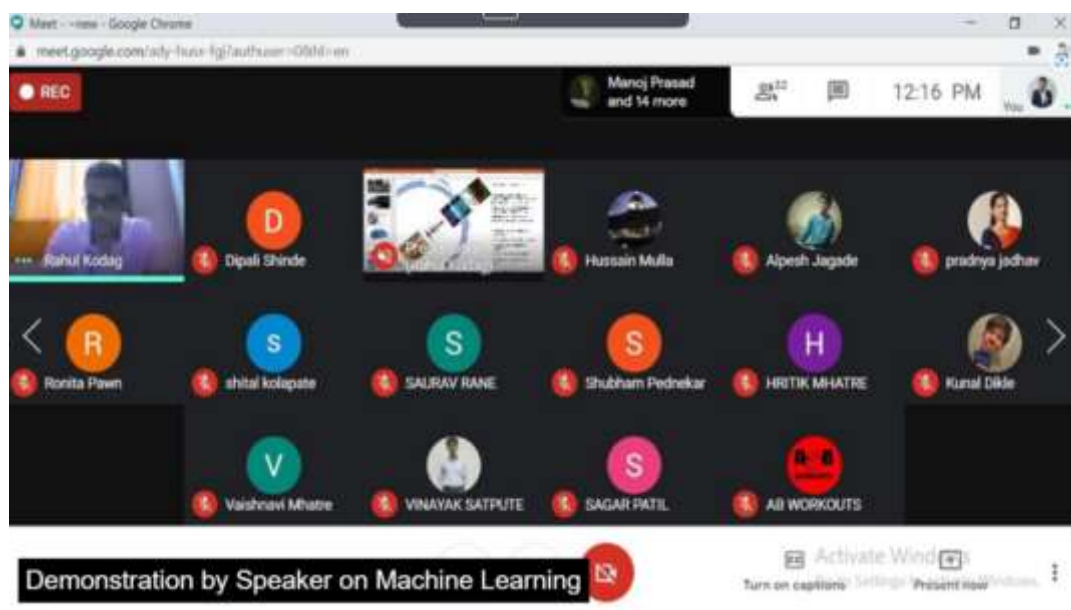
Meet - -new - Google Chrome

meet.google.com/ady-fuux-fgj?authuser=0&hl=en

REC

Manoj Prasad and 14 more

22

12:16 PM

You

Rahul Kodag

D

Dipali Shinde

Hussain Mulla

Alpesh Jagade

pradnya jadhav

R

Ronita Pawn

S

shital kolapate

S

SAURAV RANE

S

Shubham Pednekar

H

HRITIK MHATRE

Kunal Dikle

V

Vaishnavi Mhatre

VINAYAK SATPUTE

S

SAGAR PATIL

AB WORKOUTS

Demonstration by Speaker on Machine Learning

Turn on captions

Activate Windows

Go to Settings to activate Windows.

Present now